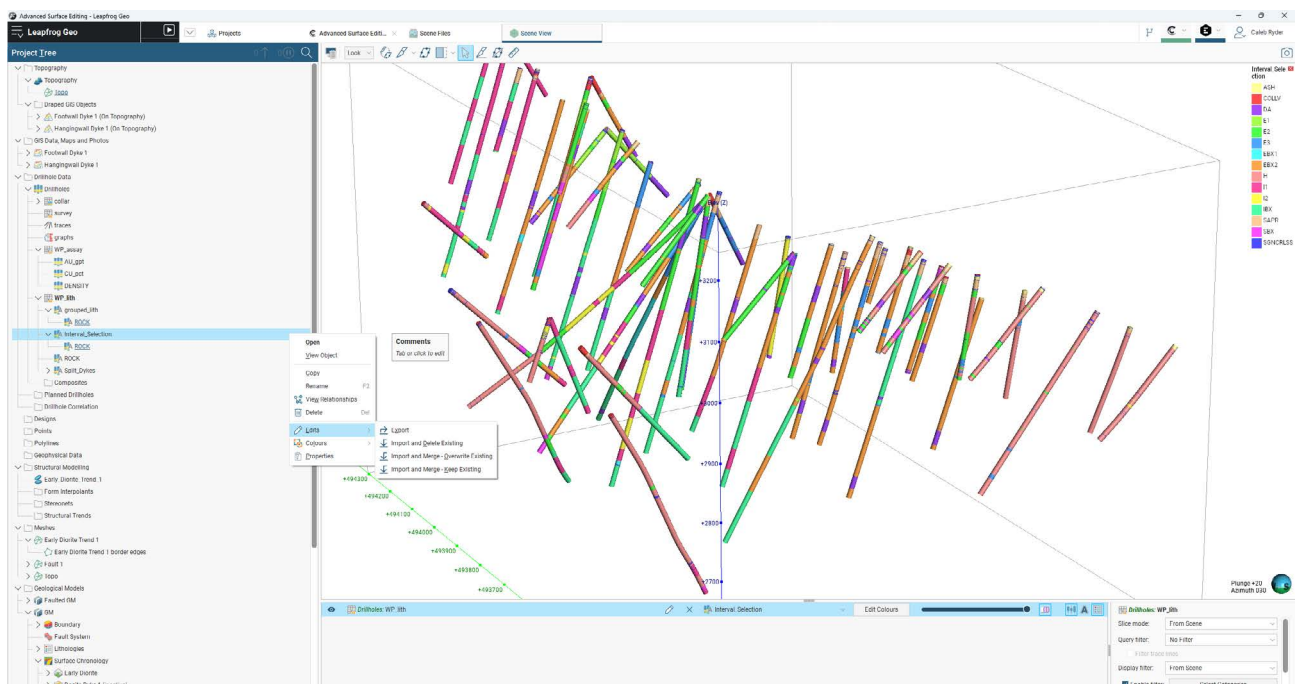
Advanced Surface Editing - Leapfrog Geo

Leapfrog Geo

Projects

Advanced Surface Editi...

Scene Files

Scene View

Caleb Ryder

Project Tree

Look

Topography
Topography
topo
Draped GIS Objects
Footwall Dyke 1 (On Topography)
Hangingwall Dyke 1 (On Topography)
GIS Data, Maps and Photos
Footwall Dyke 1
Hangingwall Dyke 1
Drillhole Data
Drillholes
collar
survey
traces
graphs
WP_assay
AU_gpt
CU_pct
DENSITY
WP_lith
grouped_lith
ROCK
Interval_Selection
ROCK
ROCK
Split_Dykes
Composites
Planned Drillholes
Drillhole Correlation
Designs
Points
Polylines
Geophysical Data
Structural Modelling
Early Diorite Trend 1
Form Interpolants
Stereonets
Structural Trends
Meshes
Early Diorite Trend 1
Early Diorite Trend 1 border edges
Fault 1
topo
Geological Models
Faulted GM
GM
Boundary
Fault System
Lithologies
Surface Chronology
Early Diorite

Open
View Object
Copy
Rename F2
View Relationships
Delete Del
Lists
Colours
Properties

Comments
Tab or click to edit

Export
Import and Delete Existing
Import and Merge - Overwrite Existing
Import and Merge - Keep Existing

Interval Selection
ASH
COLLV
DA
E1
E2
E3
EBX1
EBX2
H
I1
I2
IBX
SAPR
SBX
SGNCRLSS

Elev (Z)
+3200
+3100
+3000
+2900
+2800
+2700
+494300
+494200
+494100
+494000
+493900
+493800
+493700

Plunge +20
Azimuth 030

Drillholes: WP_lith
Interval_Selection
Edit Colours

Drillholes: WP_lith
Slice mode: From Scene
Query filter: No Filter
Filter trace lines
Display filter: From Scene